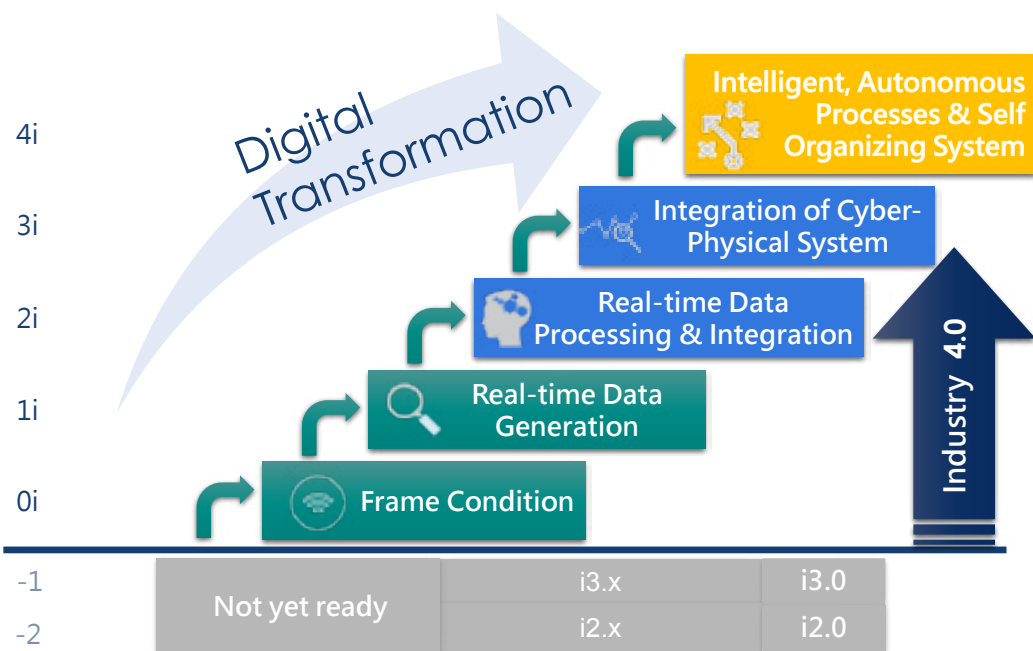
Digital Transformation

4i

3i

2i

1i

0i

-1

-2

Intelligent, Autonomous Processes & Self Organizing System

Integration of Cyber-Physical System

Real-time Data Processing & Integration

Real-time Data Generation

Frame Condition

Industry 4.0

| Not yet ready | i3.x | i3.0 |
|---|---|---|
| | i2.x | i2.0 |